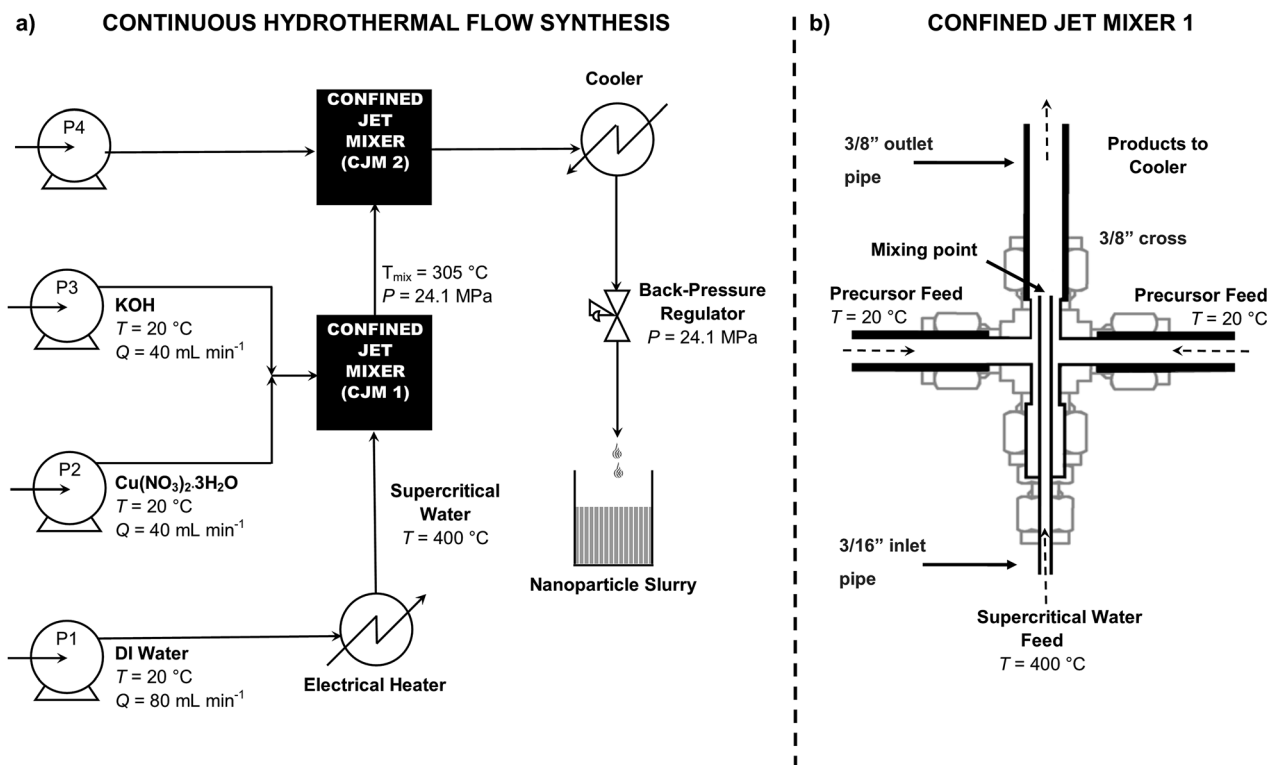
a) CONTINUOUS HYDROTHERMAL FLOW SYNTHESIS

b) CONFINED JET MIXER 1

P4

CONFINED JET MIXER (CJM 2)

Cooler

P3

KOH
$T$ = 20 °C
$Q$ = 40 mL min$^{-1}$

$T_{mix}$ = 305 °C
$P$ = 24.1 MPa

CONFINED JET MIXER (CJM 1)

Back-Pressure Regulator
$P$ = 24.1 MPa

P2

Cu(NO$_3$)$_2$·3H$_2$O
$T$ = 20 °C
$Q$ = 40 mL min$^{-1}$

Supercritical Water
$T$ = 400 °C

Nanoparticle Slurry

P1

DI Water
$T$ = 20 °C
$Q$ = 80 mL min$^{-1}$

Electrical Heater

3/8" outlet pipe

Products to Cooler

3/8" cross

Mixing point

Precursor Feed
$T$ = 20 °C

Precursor Feed
$T$ = 20 °C

3/16" inlet pipe

Supercritical Water Feed
$T$ = 400 °C